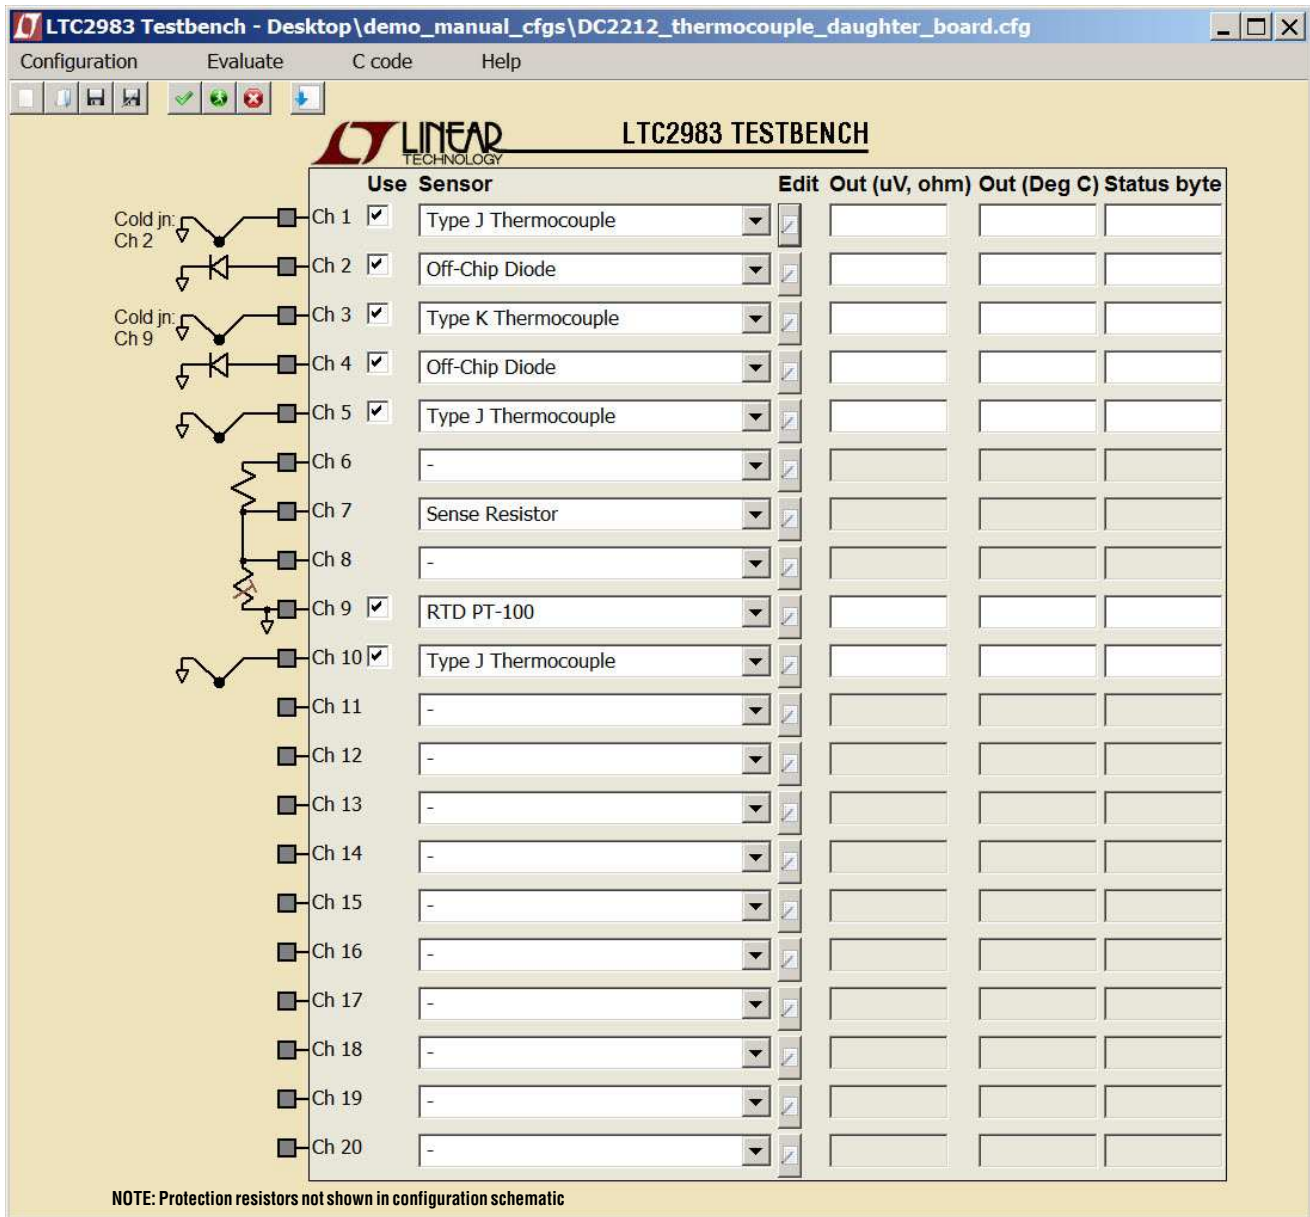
LTC2983 Testbench - Desktop\demo_manual_cfgs\DC2212_thermocouple_daughter_board.cfg

Configuration Evaluate C code Help

LINEAR TECHNOLOGY

LTC2983 TESTBENCH

| | Use | Sensor | Edit | Out (uV, ohm) | Out (Deg C) | Status byte |
|---|---|---|---|---|---|---|
| Ch 1 | ☑ | Type J Thermocouple | | | | |
| Ch 2 | ☑ | Off-Chip Diode | | | | |
| Ch 3 | ☑ | Type K Thermocouple | | | | |
| Ch 4 | ☑ | Off-Chip Diode | | | | |
| Ch 5 | ☑ | Type J Thermocouple | | | | |
| Ch 6 | | - | | | | |
| Ch 7 | | Sense Resistor | | | | |
| Ch 8 | | - | | | | |
| Ch 9 | ☑ | RTD PT-100 | | | | |
| Ch 10 | ☑ | Type J Thermocouple | | | | |
| Ch 11 | | - | | | | |
| Ch 12 | | - | | | | |
| Ch 13 | | - | | | | |
| Ch 14 | | - | | | | |
| Ch 15 | | - | | | | |
| Ch 16 | | - | | | | |
| Ch 17 | | - | | | | |
| Ch 18 | | - | | | | |
| Ch 19 | | - | | | | |
| Ch 20 | | - | | | | |

Cold jn: Ch 2

Cold jn: Ch 9

NOTE: Protection resistors not shown in configuration schematic